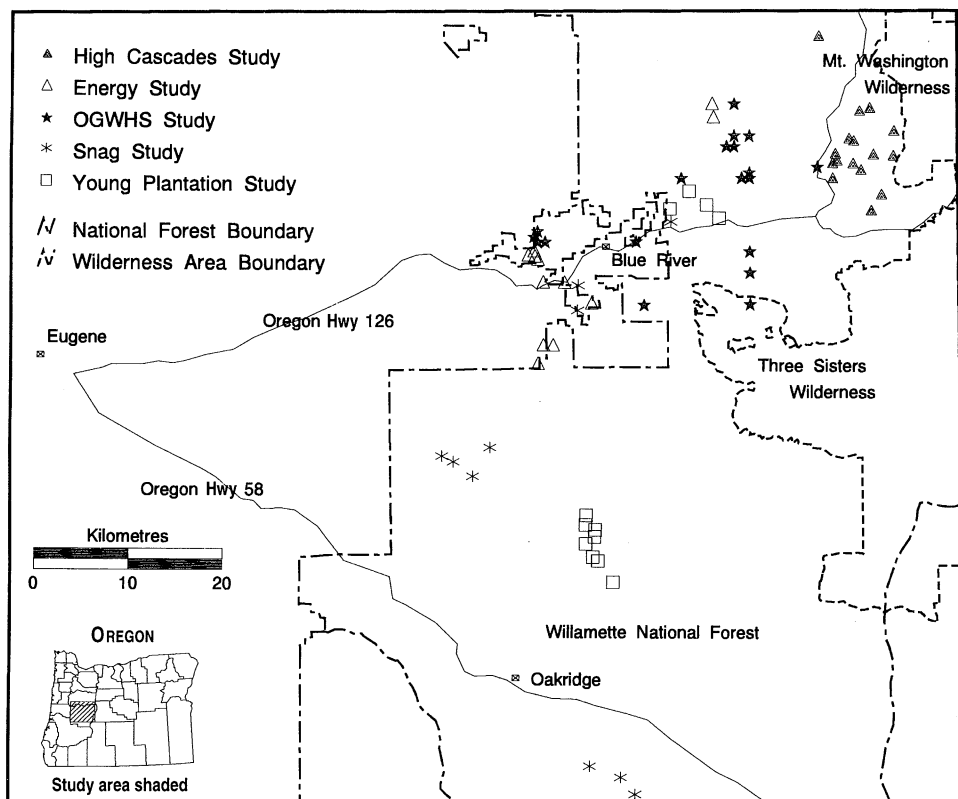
High Cascades Study
Energy Study
OGWHS Study
Snag Study
Young Plantation Study
National Forest Boundary
Wilderness Area Boundary

Mt. Washington Wilderness

Blue River

Oregon Hwy 126

Eugene

Three Sisters Wilderness

Oregon Hwy 58

Kilometres
0 10 20

OREGON

Study area shaded

Willamette National Forest

Oakridge